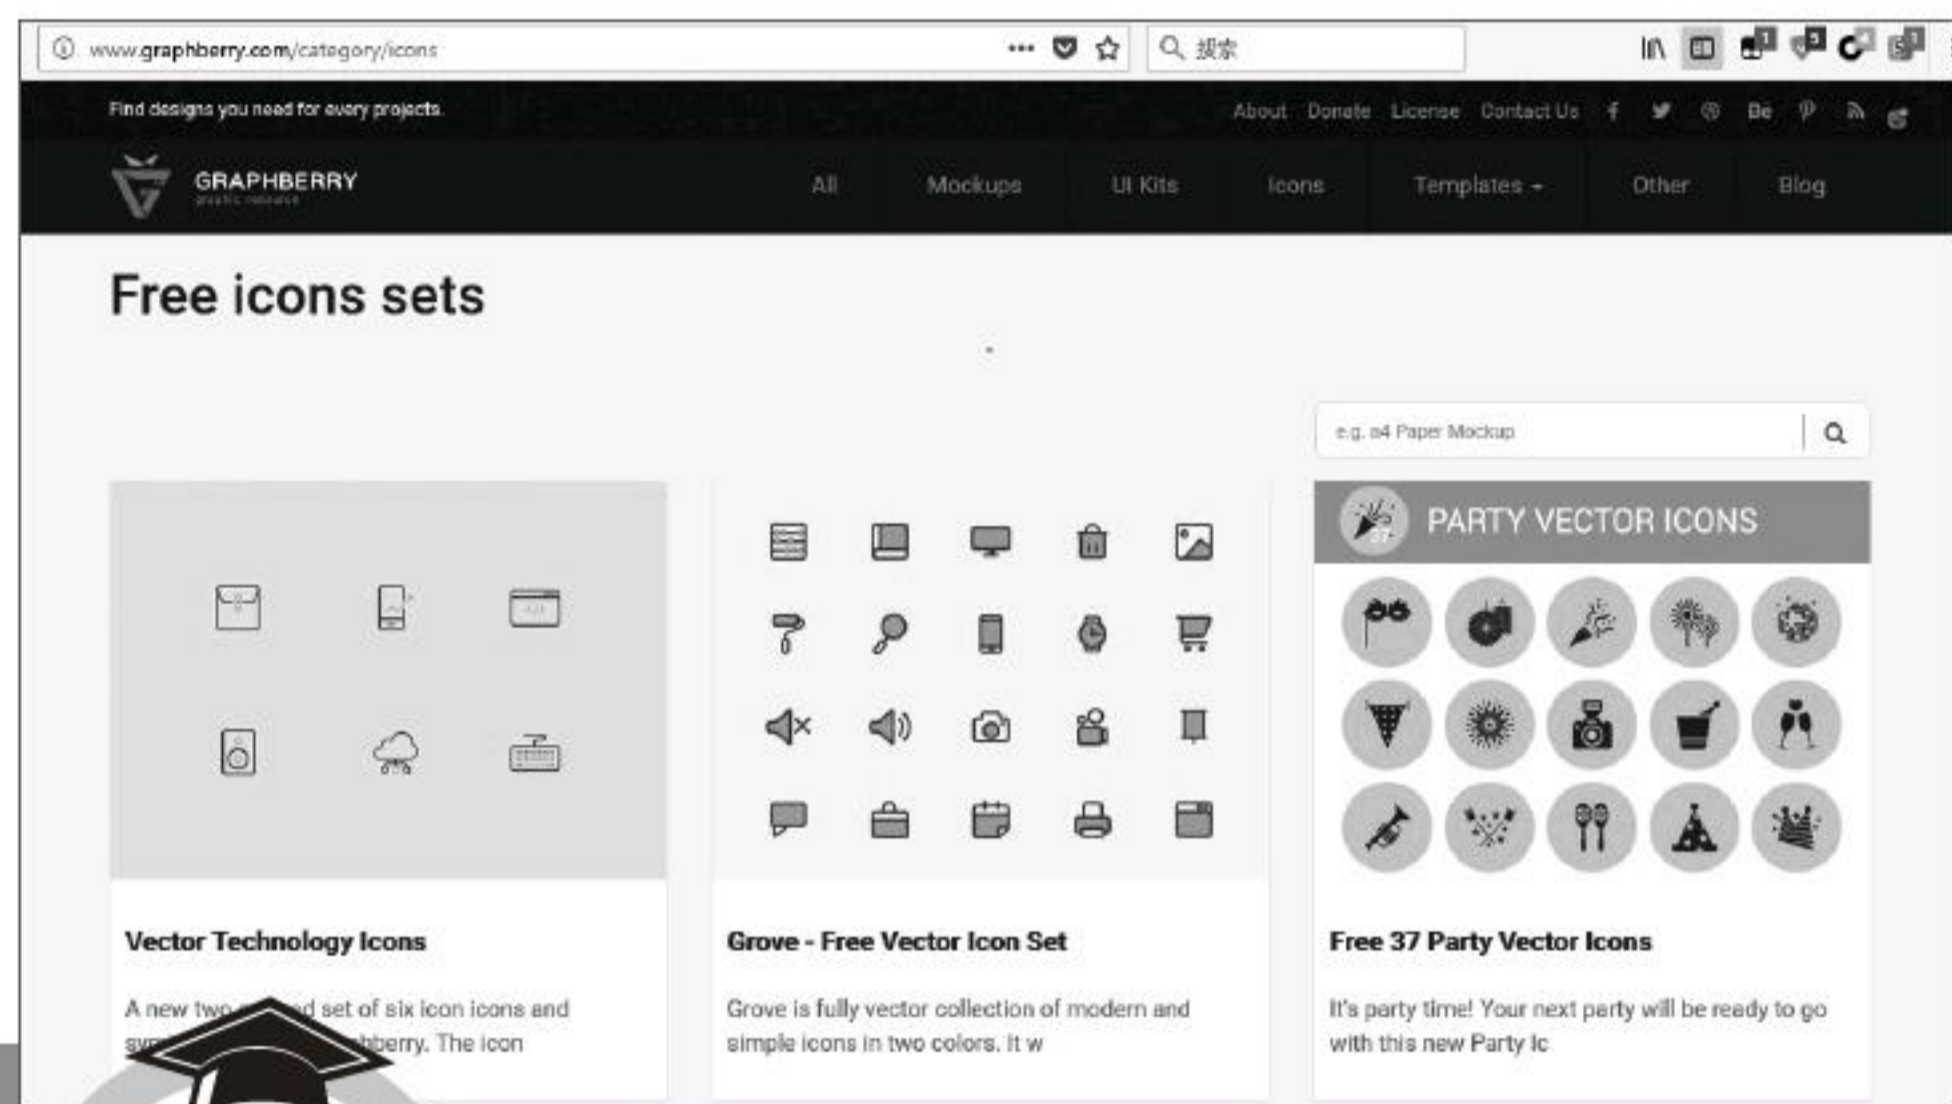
www.graphberry.com/category/icons

搜索

Find designs you need for every projects.

About Donate License Contact Us

GRAPHBERRY

All Mockups UI Kits Icons Templates Other Blog

Free icons sets

e.g. a4 Paper Mockup

PARTY VECTOR ICONS

Vector Technology Icons

A new two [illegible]d set of six icon icons and sy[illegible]berry. The icon

Grove - Free Vector Icon Set

Grove is fully vector collection of modern and simple icons in two colors. It w

Free 37 Party Vector Icons

It's party time! Your next party will be ready to go with this new Party Ic